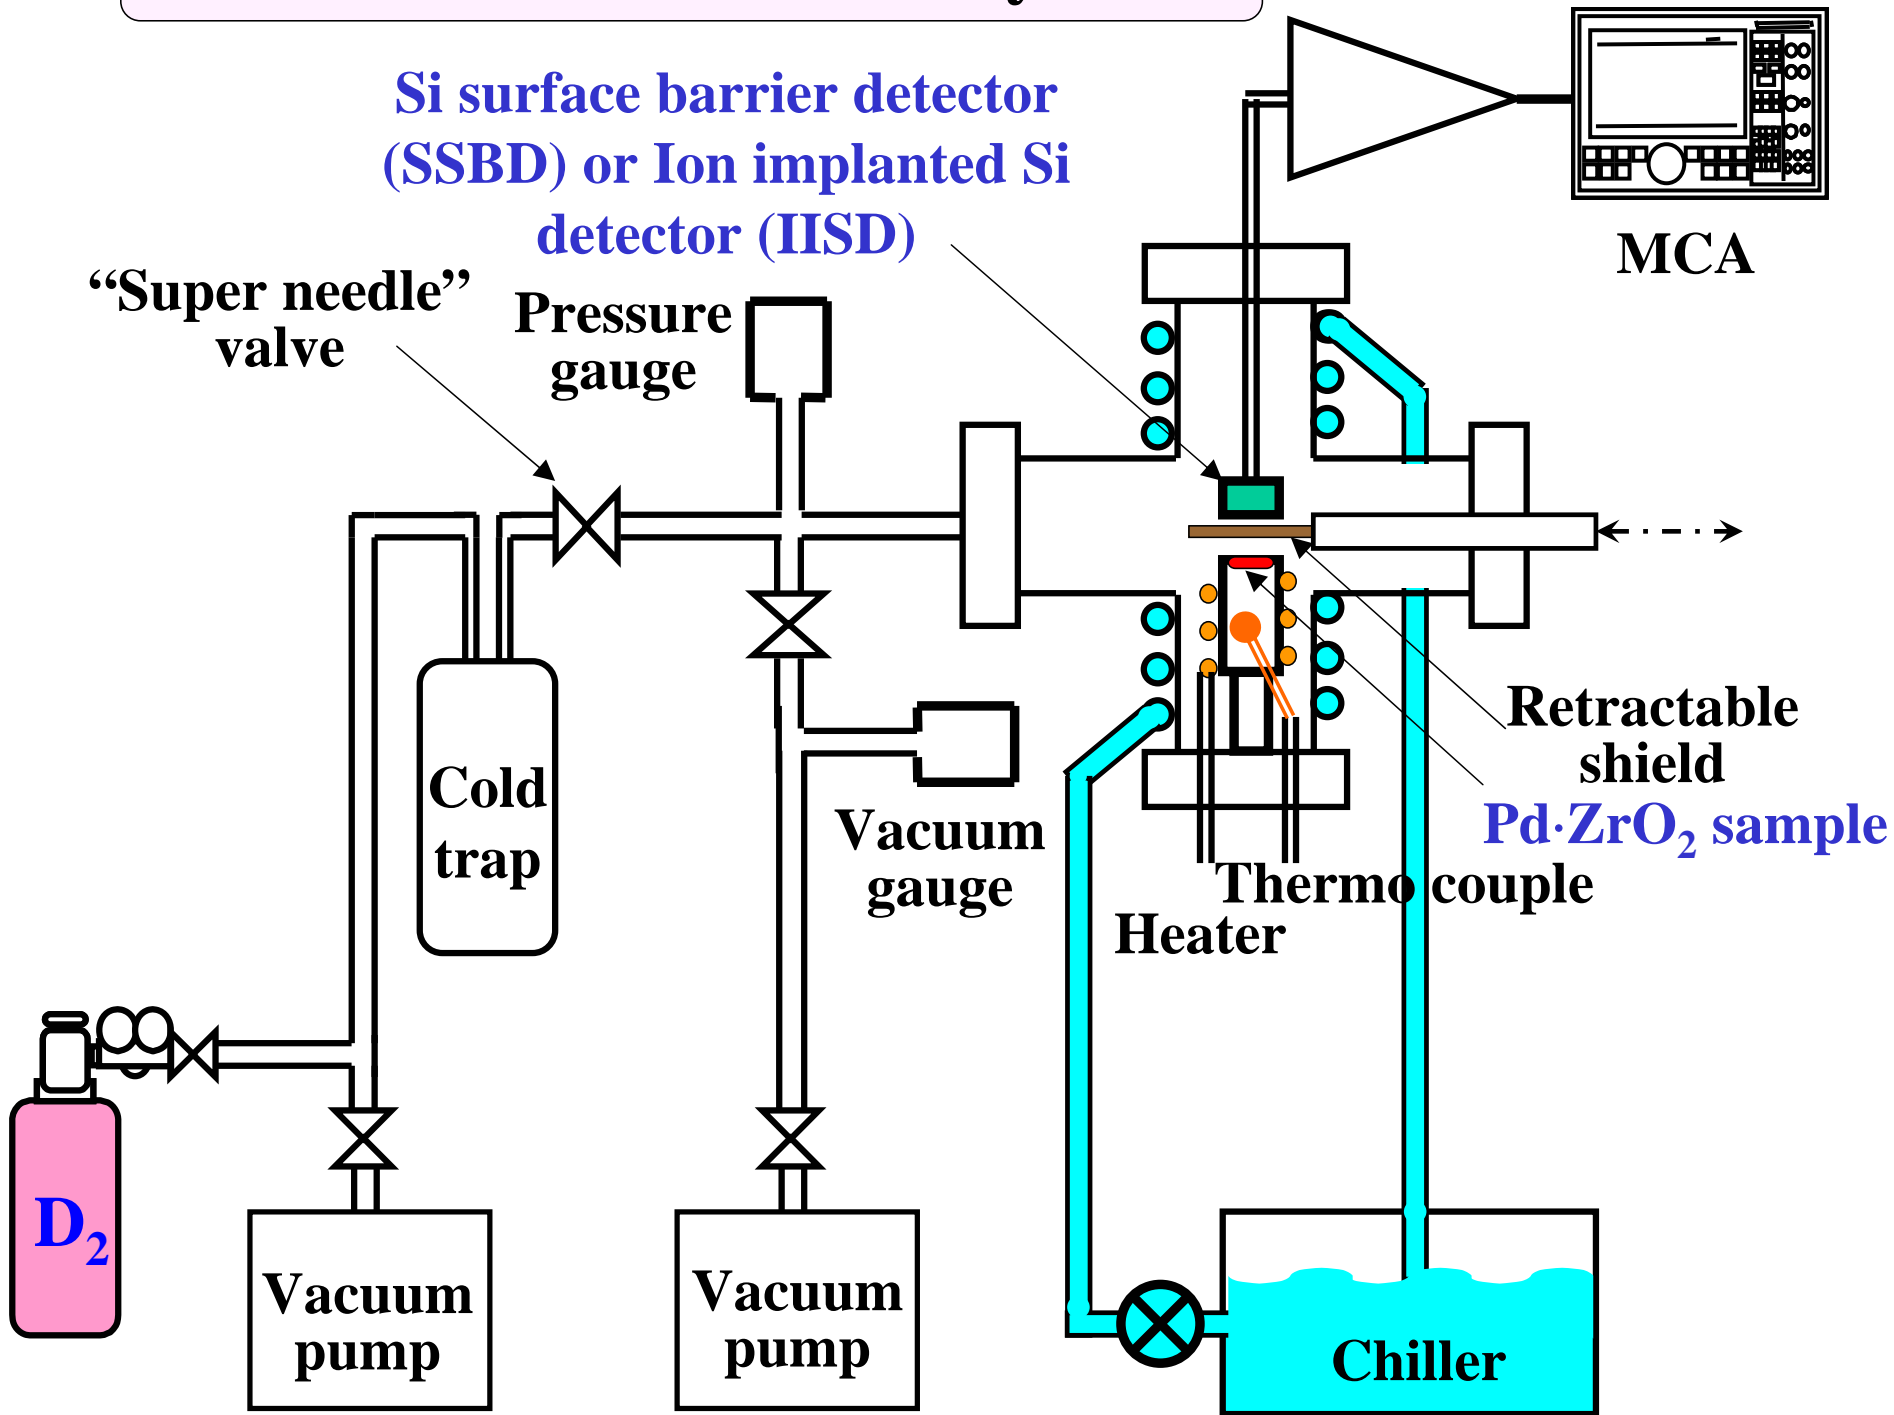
Si surface barrier detector (SSBD) or Ion implanted Si detector (IISD)

MCA

"Super needle" valve

Pressure gauge

Cold trap

Vacuum gauge

Retractable shield

Pd·ZrO$_2$ sample

Thermo couple

Heater

$D_2$

Vacuum pump

Vacuum pump

Chiller